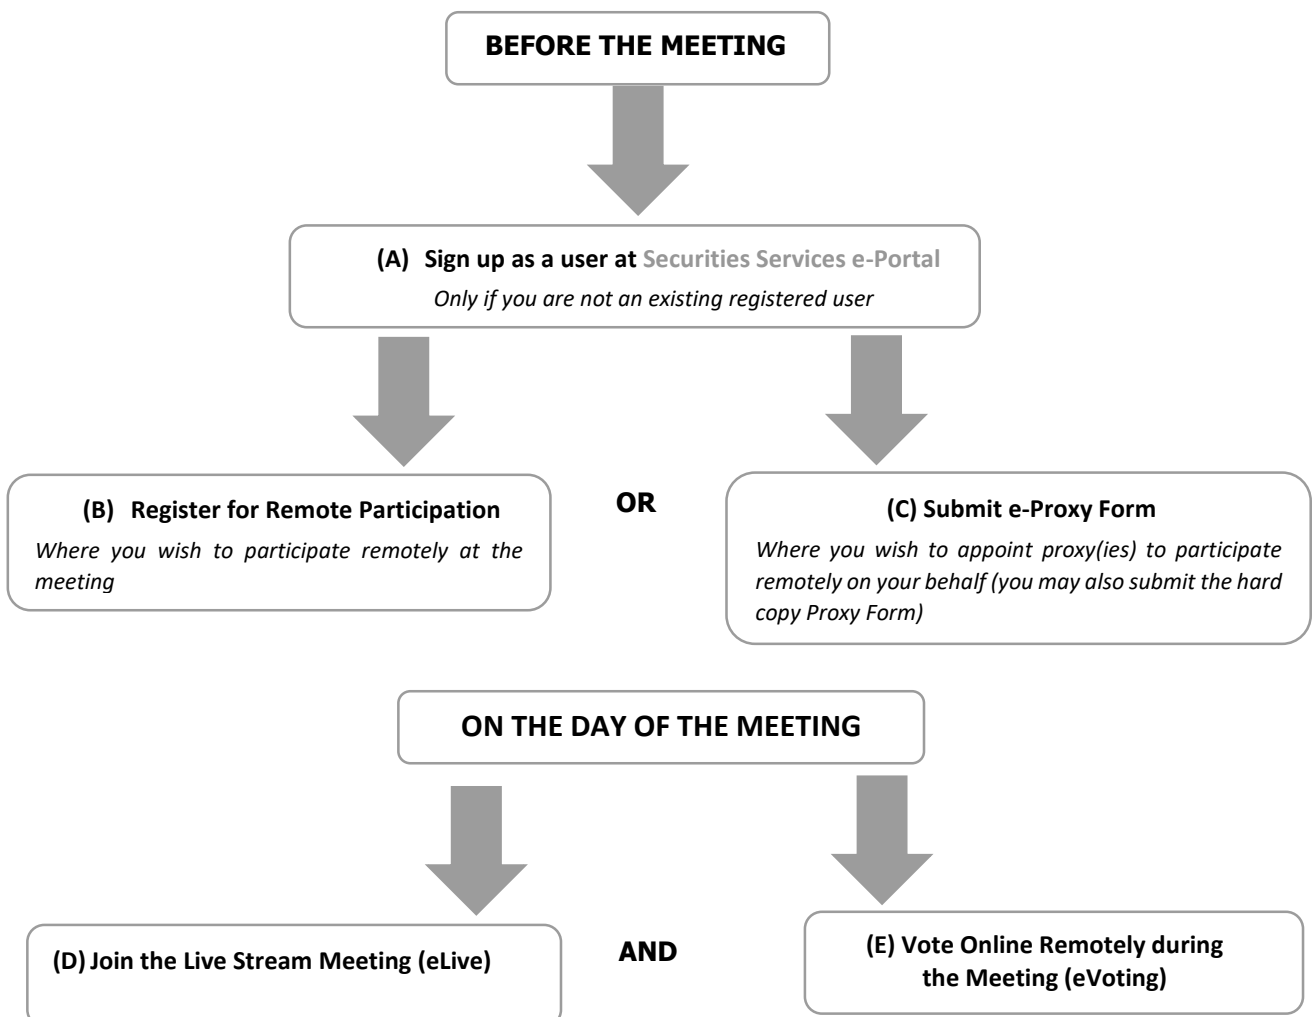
BEFORE THE MEETING

(A) Sign up as a user at Securities Services e-Portal
Only if you are not an existing registered user

(B) Register for Remote Participation
Where you wish to participate remotely at the meeting

OR

(C) Submit e-Proxy Form
Where you wish to appoint proxy(ies) to participate remotely on your behalf (you may also submit the hard copy Proxy Form)

ON THE DAY OF THE MEETING

(D) Join the Live Stream Meeting (eLive)

AND

(E) Vote Online Remotely during the Meeting (eVoting)